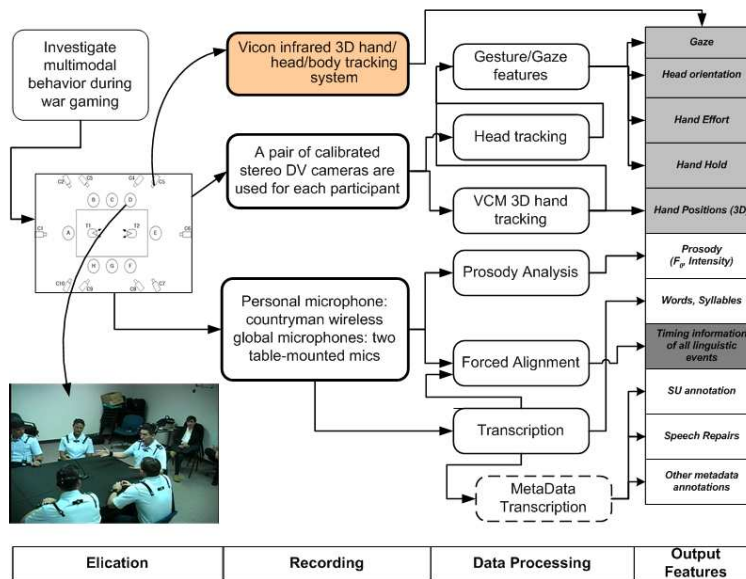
Investigate multimodal behavior during war gaming

Vicon infrared 3D hand/ head/body tracking system

A pair of calibrated stereo DV cameras are used for each participant

Personal microphone: countryman wireless global microphones: two table-mounted mics

C1 C2 C3 C4 C5 C6 C7 C8 C9 C10

A B C D E F G H

T1 T2

Gesture/Gaze features

Head tracking

VCM 3D hand tracking

Prosody Analysis

Forced Alignment

Transcription

MetaData Transcription

Gaze

Head orientation

Hand Effort

Hand Hold

Hand Positions (3D

Prosody ($F_0$, Intensity)

Words, Syllables

Timing information of all linguistic events

SU annotation

Speech Repairs

Other metadata annotations

| Elication | Recording | Data Processing | Output Features |
|---|---|---|---|